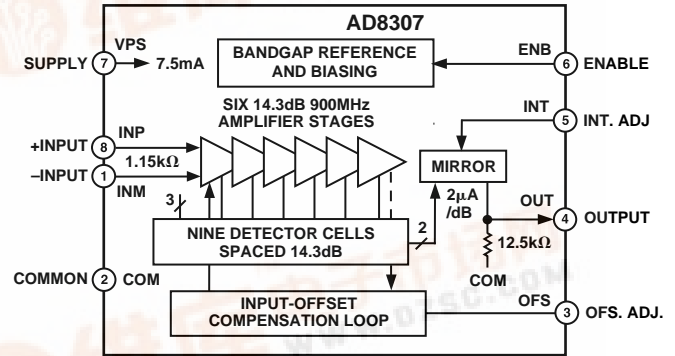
AD8307

SUPPLY 7 VPS 7.5mA

BANDGAP REFERENCE AND BIASING

ENB 6 ENABLE

SIX 14.3dB 900MHz AMPLIFIER STAGES

INT 5 INT. ADJ

+INPUT 8 INP

1.15kΩ

–INPUT 1 INM

MIRROR

3

2μA /dB

OUT 4 OUTPUT

NINE DETECTOR CELLS SPACED 14.3dB

2

12.5kΩ

COM

COMMON 2 COM

INPUT-OFFSET COMPENSATION LOOP

OFS 3 OFS. ADJ.